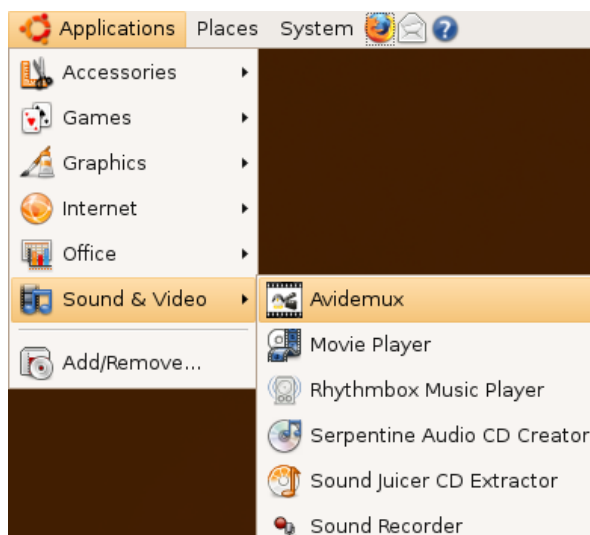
Applications Places System

Accessories
Games
Graphics
Internet
Office
Sound & Video
Add/Remove...

Avidemux
Movie Player
Rhythmbox Music Player
Serpentine Audio CD Creator
Sound Juicer CD Extractor
Sound Recorder